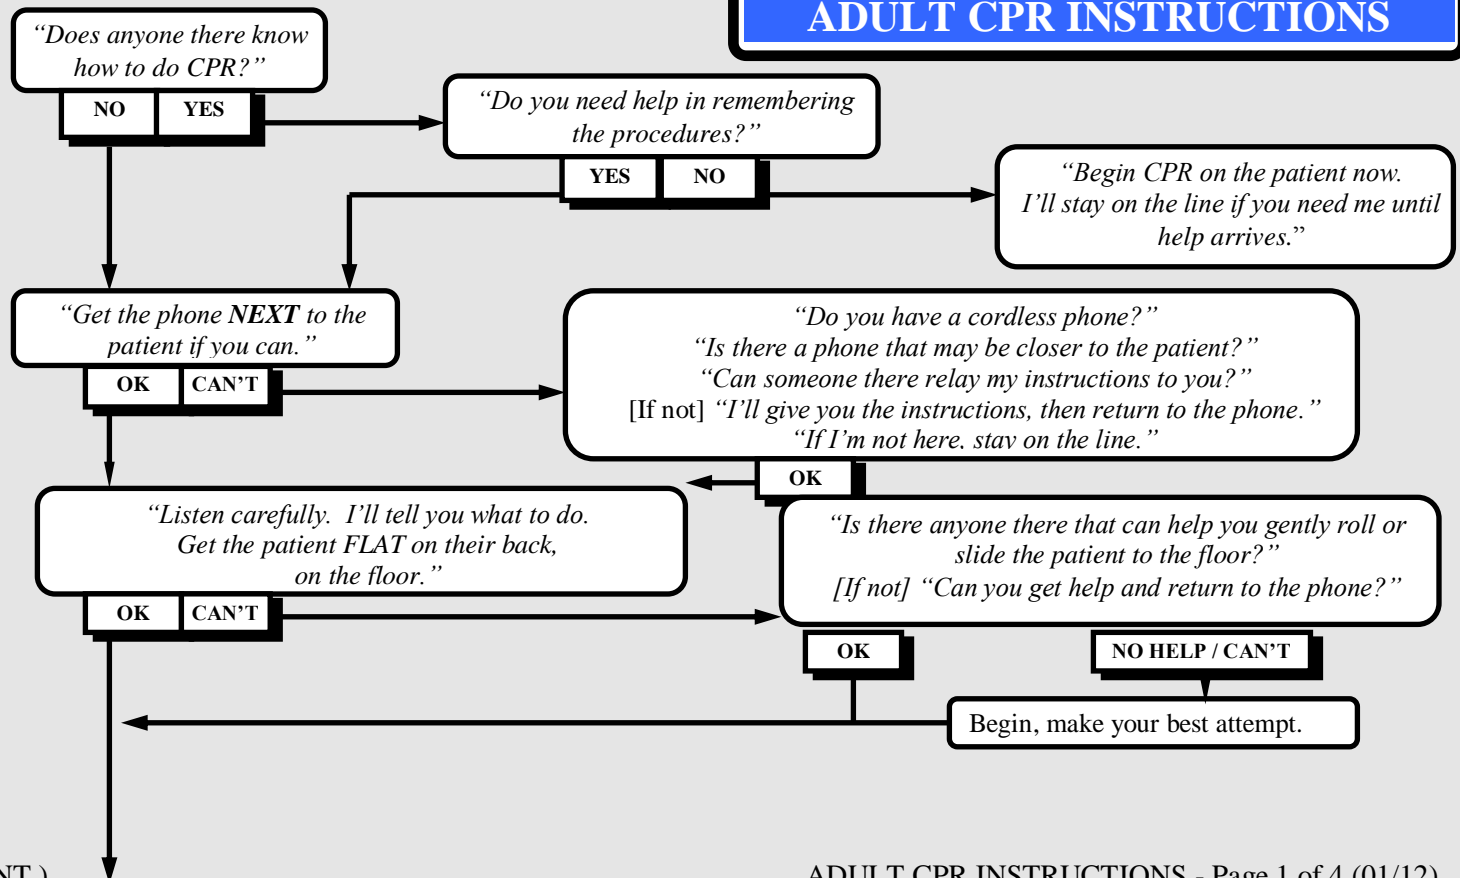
ADULT CPR INSTRUCTIONS

"Does anyone there know how to do CPR?"

NO

YES

"Do you need help in remembering the procedures?"

YES

NO

"Begin CPR on the patient now. I'll stay on the line if you need me until help arrives."

"Get the phone NEXT to the patient if you can."

OK

CAN'T

"Do you have a cordless phone?"
"Is there a phone that may be closer to the patient?"
"Can someone there relay my instructions to you?"
[If not] "I'll give you the instructions, then return to the phone."
"If I'm not here, stay on the line."

OK

"Listen carefully. I'll tell you what to do. Get the patient FLAT on their back, on the floor."

OK

CAN'T

"Is there anyone there that can help you gently roll or slide the patient to the floor?"
[If not] "Can you get help and return to the phone?"

OK

NO HELP / CAN'T

Begin, make your best attempt.

NT.)

ADULT CPR INSTRUCTIONS - Page 1 of 4 (01/12)